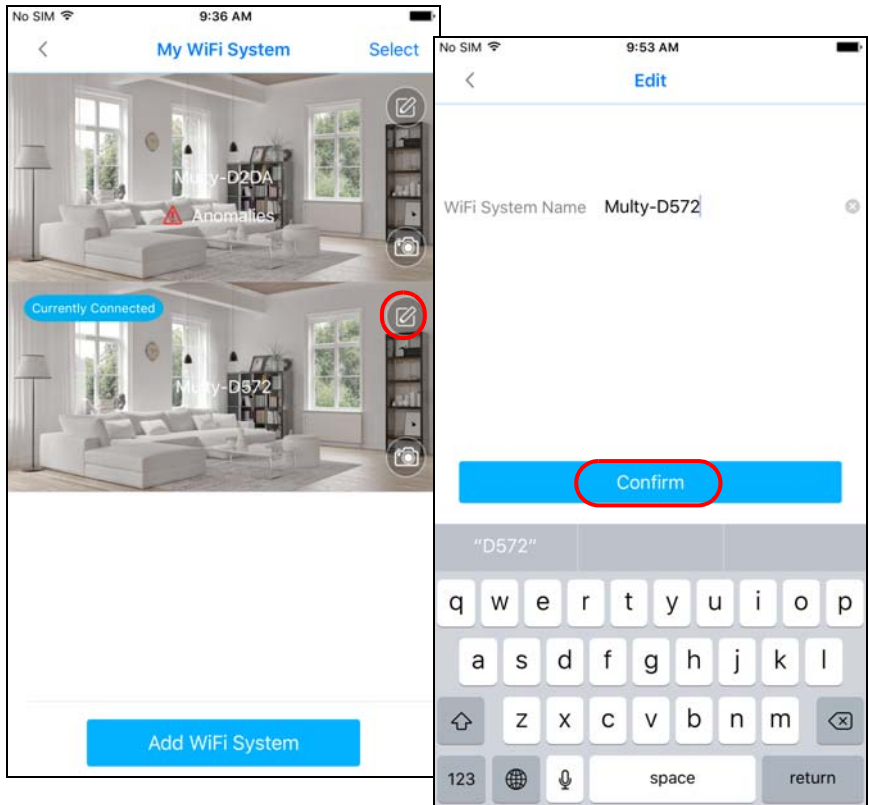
No SIM 9:36 AM

My WiFi System Select

Multy-D2DA

Anomalies

Currently Connected

Multy-D572

Add WiFi System

No SIM 9:53 AM

Edit

WiFi System Name Multy-D572

Confirm

"D572"

q w e r t y u i o p

a s d f g h j k l

z x c v b n m

123 space return